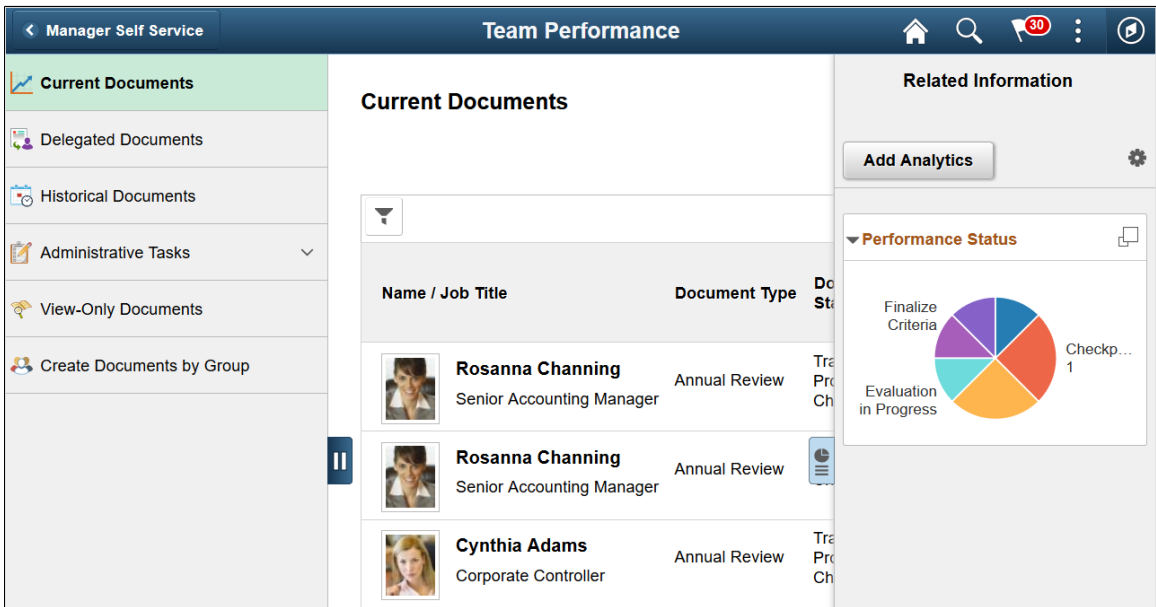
Manager Self Service

Team Performance

30

Current Documents

Delegated Documents

Historical Documents

Administrative Tasks

View-Only Documents

Create Documents by Group

Current Documents

| Name / Job Title | Document Type | Do Sta |
|---|---|---|
| Rosanna Channing Senior Accounting Manager | Annual Review | Tra Pro Ch |
| Rosanna Channing Senior Accounting Manager | Annual Review | |
| Cynthia Adams Corporate Controller | Annual Review | Tra Pro Ch |

Related Information

Add Analytics

Performance Status

Finalize Criteria

Checkp… 1

Evaluation in Progress